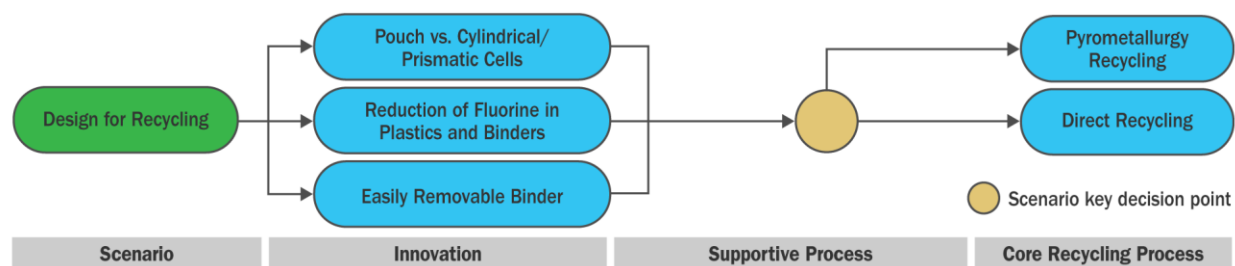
Design for Recycling

Pouch vs. Cylindrical/ Prismatic Cells

Reduction of Fluorine in Plastics and Binders

Easily Removable Binder

Pyrometallurgy Recycling

Direct Recycling

Scenario key decision point

Scenario

Innovation

Supportive Process

Core Recycling Process